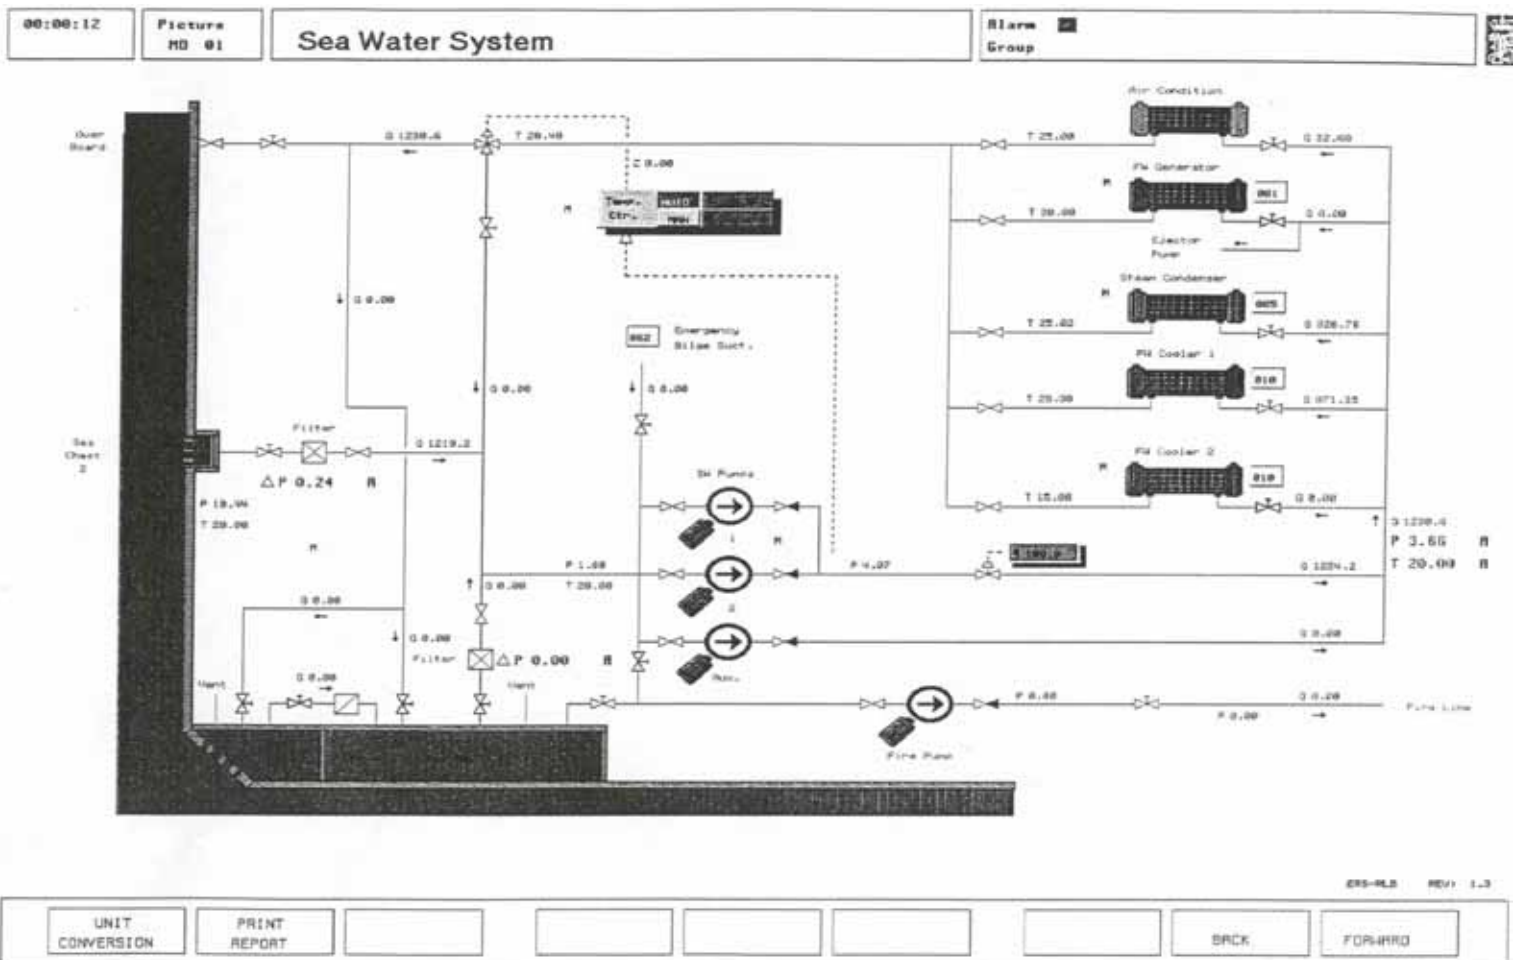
00:00:12

Picture MO 01

Sea Water System

Alarm Group

Over Board

Q 1230.6

T 20.40

C 0.00

Temp. Ctrl. AUTO MAN

T 25.00

Air Condition

Q 32.40

FW Generator

001

T 20.00

Q 0.00

Ejector Pump

Steam Condenser

005

T 25.02

Q 026.76

FW Cooler 1

010

T 25.00

Q 071.15

FW Cooler 2

010

T 15.00

Q 0.00

Q 0.00

002

Emergency Bilge Suct.

Q 0.00

Q 0.00

Sea Chest 2

Filter

Q 1219.2

$\Delta$P 0.24

P 10.94

T 20.00

SW Pumps

1

2

Aux.

P 1.60

T 20.00

Q 0.00

P 4.07

100.0

Q 1234.2

Q 1230.4

P 3.56

T 20.00

Q 0.00

Q 0.00

Q 0.00

Filter

$\Delta$P 0.00

Vent

Vent

Q 0.00

P 0.00

Q 0.20

P 0.00

Fire Line

Fire Pump

ERS-MLS REV: 1.3

UNIT CONVERSION

PRINT REPORT

BACK

FORWARD